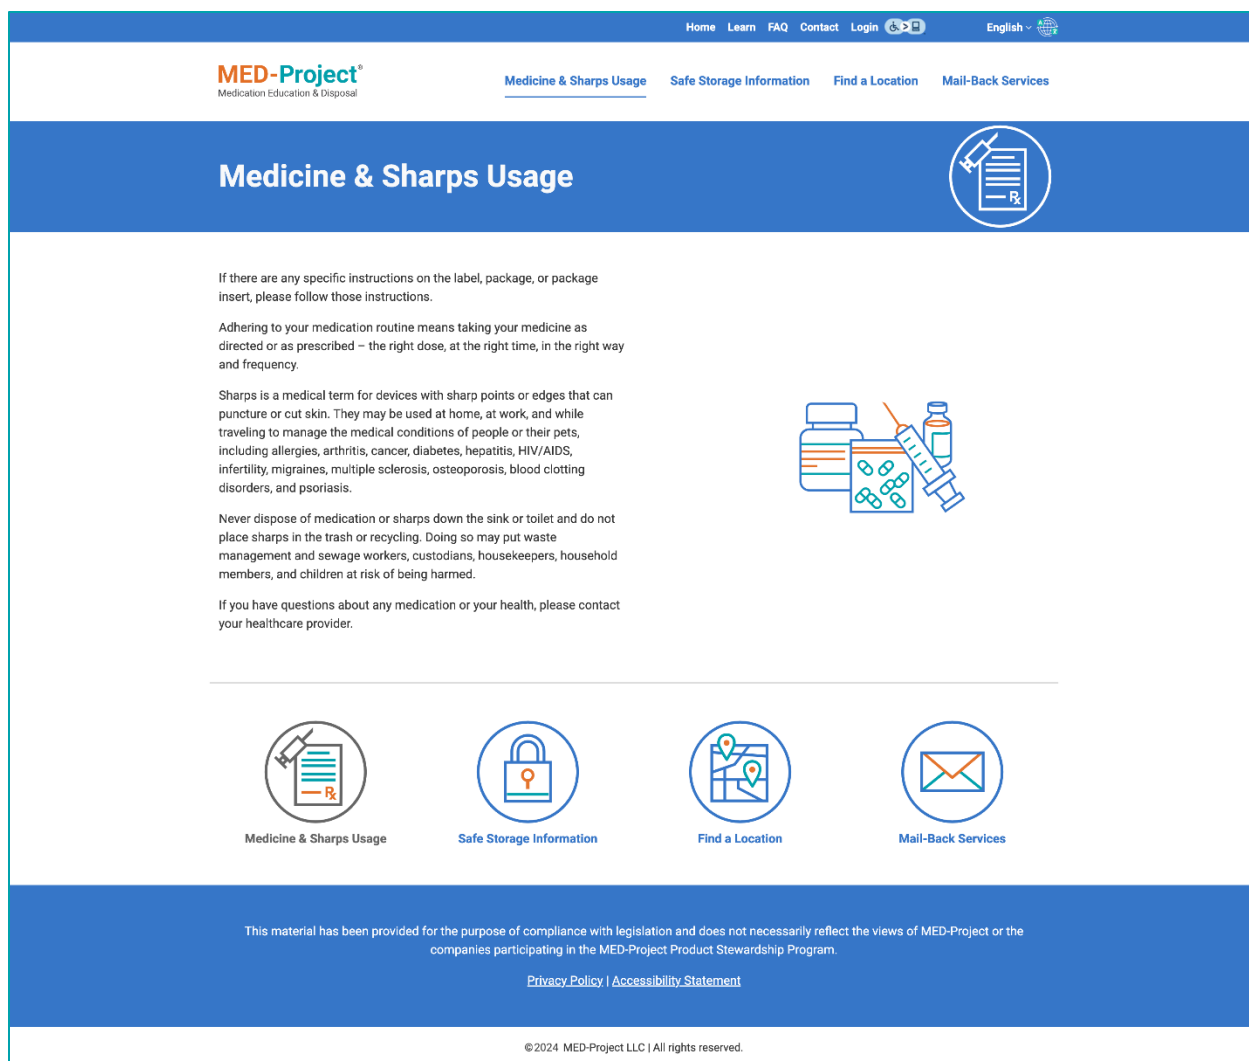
Home Learn FAQ Contact Login

English

MED-Project®
Medication Education & Disposal

Medicine & Sharps Usage Safe Storage Information Find a Location Mail-Back Services

Medicine & Sharps Usage

If there are any specific instructions on the label, package, or package insert, please follow those instructions.

Adhering to your medication routine means taking your medicine as directed or as prescribed – the right dose, at the right time, in the right way and frequency.

Sharps is a medical term for devices with sharp points or edges that can puncture or cut skin. They may be used at home, at work, and while traveling to manage the medical conditions of people or their pets, including allergies, arthritis, cancer, diabetes, hepatitis, HIV/AIDS, infertility, migraines, multiple sclerosis, osteoporosis, blood clotting disorders, and psoriasis.

Never dispose of medication or sharps down the sink or toilet and do not place sharps in the trash or recycling. Doing so may put waste management and sewage workers, custodians, housekeepers, household members, and children at risk of being harmed.

If you have questions about any medication or your health, please contact your healthcare provider.

Medicine & Sharps Usage

Safe Storage Information

Find a Location

Mail-Back Services

This material has been provided for the purpose of compliance with legislation and does not necessarily reflect the views of MED-Project or the companies participating in the MED-Project Product Stewardship Program.

Privacy Policy | Accessibility Statement

©2024 MED-Project LLC | All rights reserved.